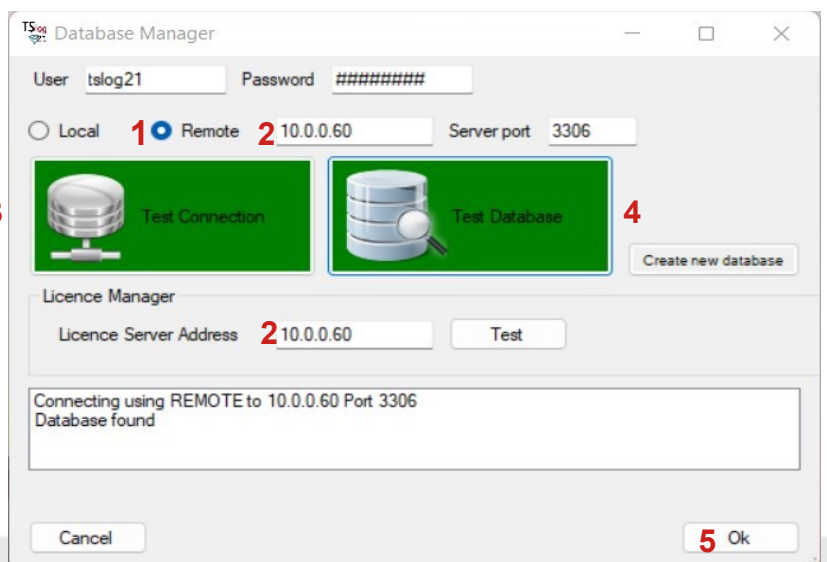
TS Database Manager

User tslog21 Password ########

Local 1 Remote 2 10.0.0.60 Server port 3306

3 Test Connection

Test Database 4

Create new database

Licence Manager

Licence Server Address 2 10.0.0.60 Test

Connecting using REMOTE to 10.0.0.60 Port 3306
Database found

Cancel

5 Ok